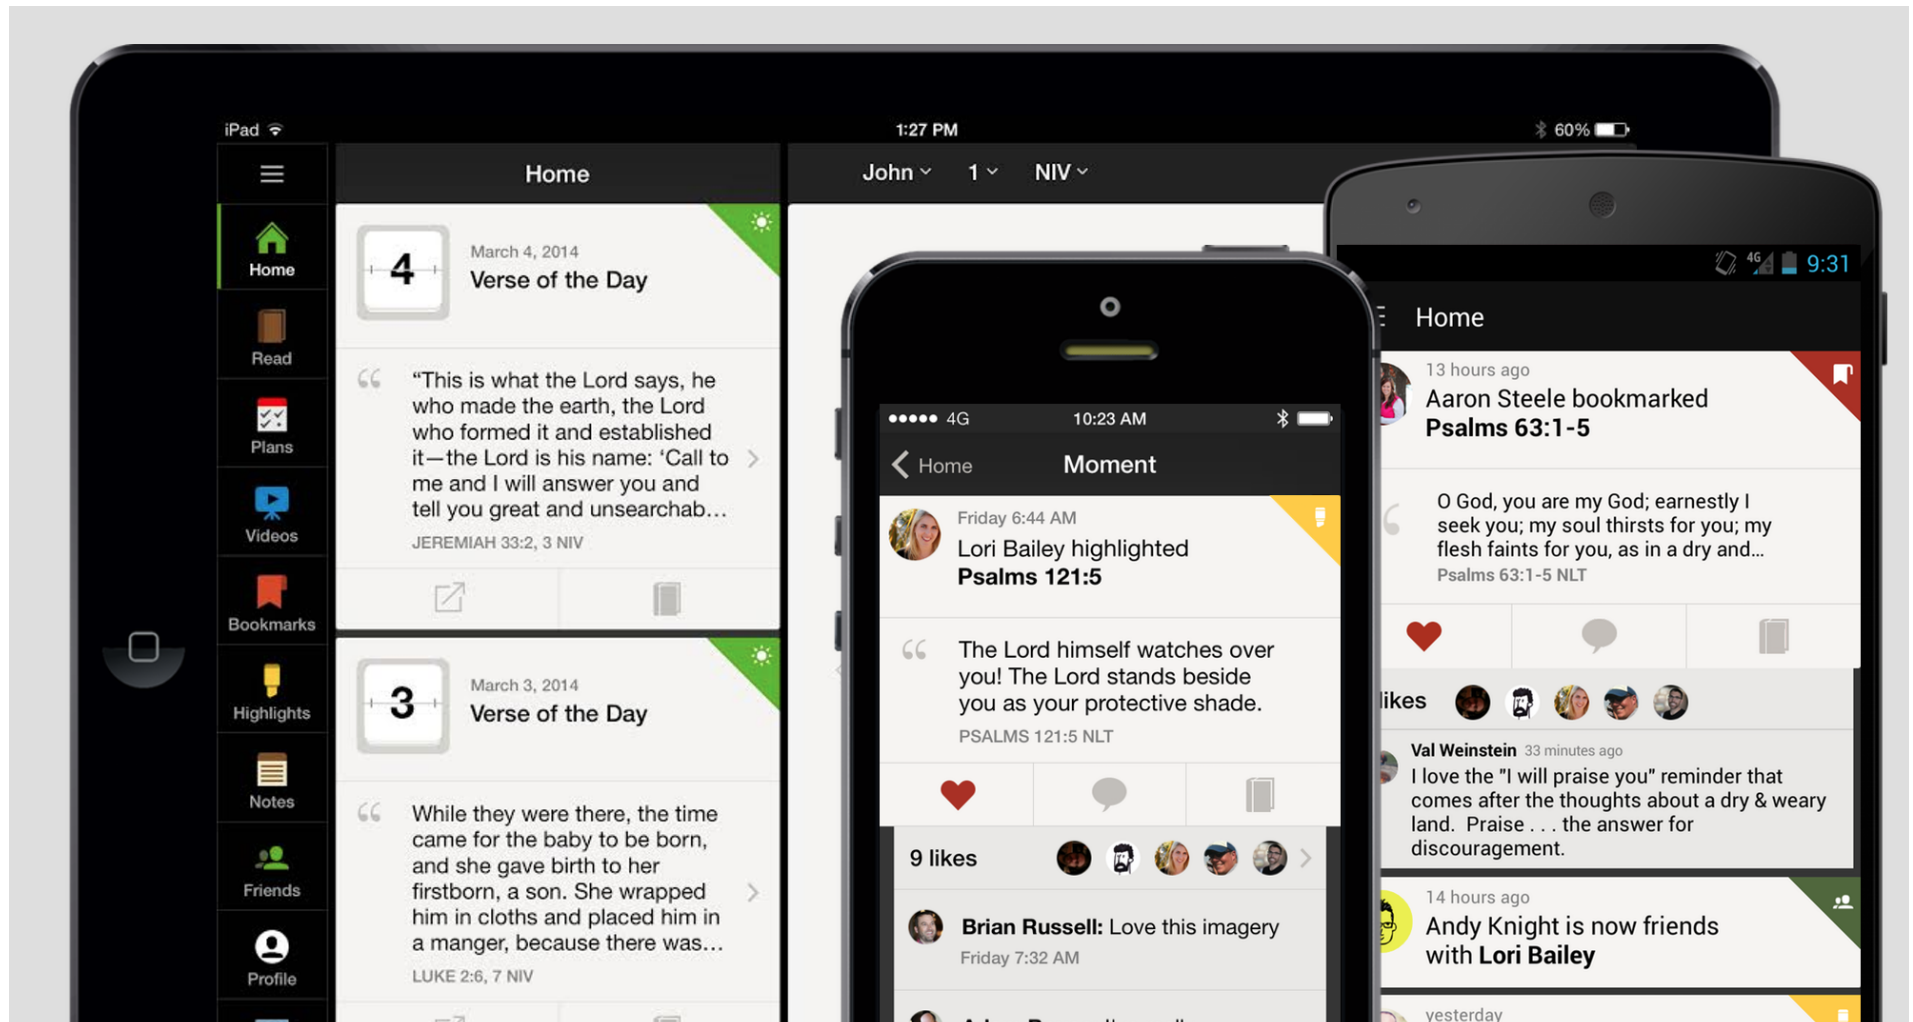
iPad
1:27 PM
60%

Home
Read
Plans
Videos
Bookmarks
Highlights
Notes
Friends
Profile

Home

4
March 4, 2014
Verse of the Day

“This is what the Lord says, he who made the earth, the Lord who formed it and established it—the Lord is his name: ‘Call to me and I will answer you and tell you great and unsearchab…
JEREMIAH 33:2, 3 NIV

3
March 3, 2014
Verse of the Day

While they were there, the time came for the baby to be born, and she gave birth to her firstborn, a son. She wrapped him in cloths and placed him in a manger, because there was…
LUKE 2:6, 7 NIV

John 1 NIV

●●●●● 4G 10:23 AM
Home Moment
Friday 6:44 AM
Lori Bailey highlighted
Psalms 121:5

The Lord himself watches over you! The Lord stands beside you as your protective shade.
PSALMS 121:5 NLT

9 likes

Brian Russell: Love this imagery
Friday 7:32 AM

9:31
Home
13 hours ago
Aaron Steele bookmarked
Psalms 63:1-5

O God, you are my God; earnestly I seek you; my soul thirsts for you; my flesh faints for you, as in a dry and…
Psalms 63:1-5 NLT

likes

Val Weinstein 33 minutes ago
I love the "I will praise you" reminder that comes after the thoughts about a dry & weary land. Praise . . . the answer for discouragement.

14 hours ago
Andy Knight is now friends with Lori Bailey

yesterday